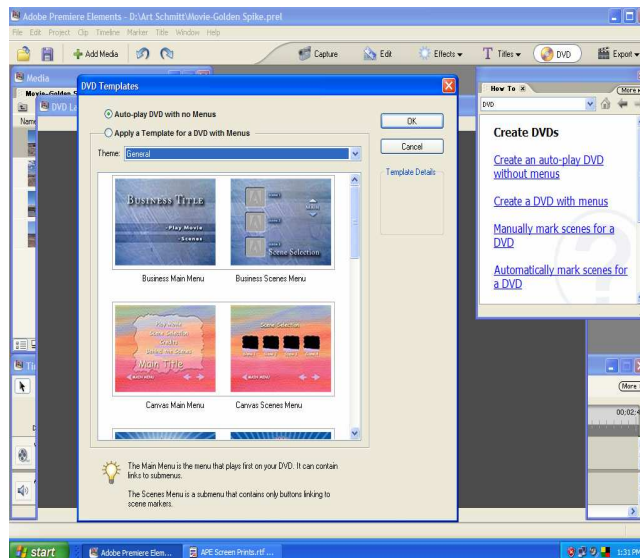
Adobe Premiere Elements - D:\Art Schmitt\Movie-Golden Spike.prel

File Edit Project Clip Timeline Marker Title Window Help

Add Media

Capture

Edit

Effects

Titles

DVD

Export

Media

Movie-Golden S

DVD La

Name

DVD Templates

Auto-play DVD with no Menus

Apply a Template for a DVD with Menus

OK

Cancel

Theme: General

Template Details

BUSINESS TITLE

- Play Movie

- Scenes

Scene Selection

Business Main Menu

Business Scenes Menu

Main Title

Scene Selection

Canvas Main Menu

Canvas Scenes Menu

The Main Menu is the menu that plays first on your DVD. It can contain links to submenus.

The Scenes Menu is a submenu that contains only buttons linking to scene markers.

How To

More

DVD

Create DVDs

Create an auto-play DVD without menus

Create a DVD with menus

Manually mark scenes for a DVD

Automatically mark scenes for a DVD

More

00:02:4

start

Adobe Premiere Elem...

APE Screen Prints.rtf ...

1:31 P